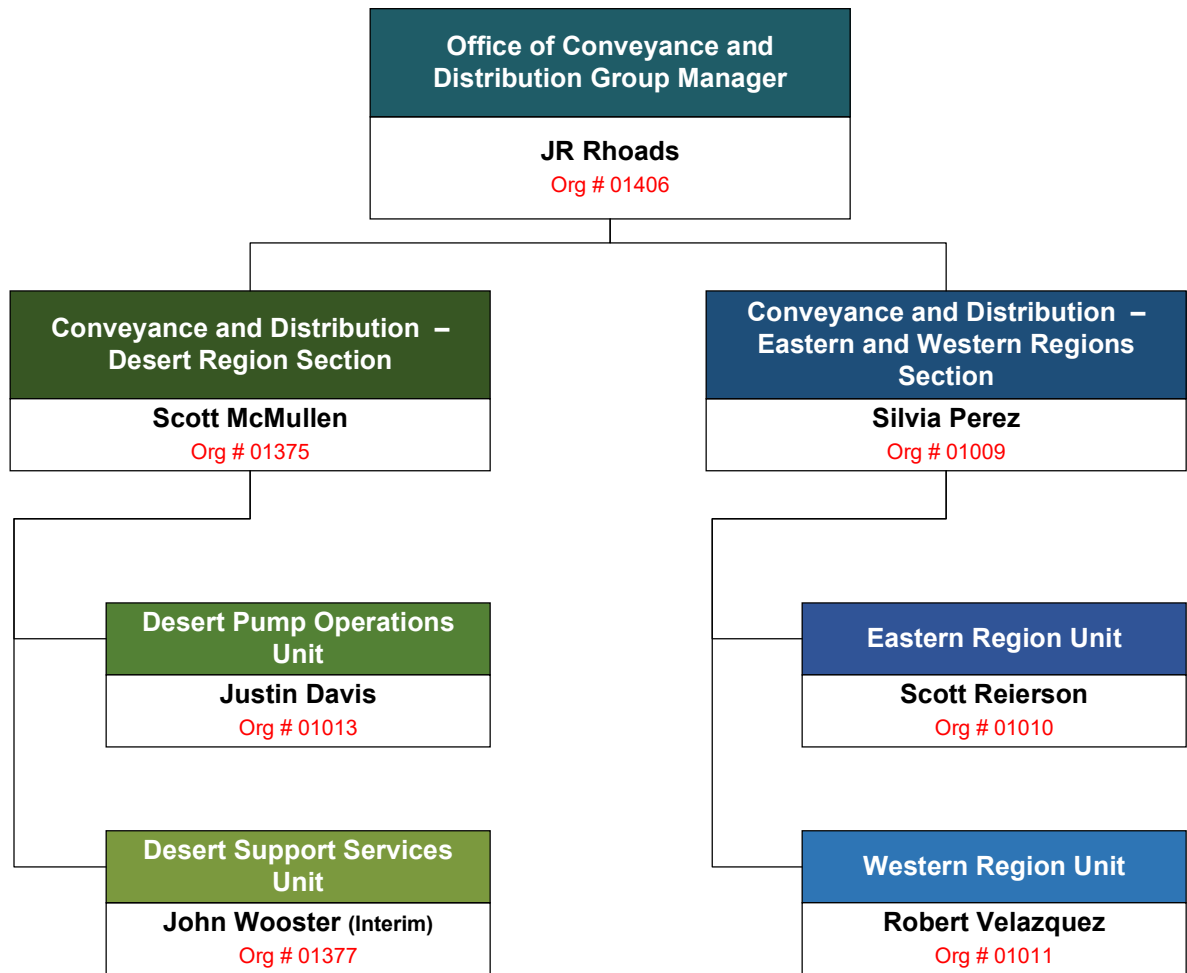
Office of Conveyance and Distribution Group Manager
JR Rhoads
Org # 01406

Conveyance and Distribution – Desert Region Section
Scott McMullen
Org # 01375

Desert Pump Operations Unit
Justin Davis
Org # 01013

Desert Support Services Unit
John Wooster (Interim)
Org # 01377

Conveyance and Distribution – Eastern and Western Regions Section
Silvia Perez
Org # 01009

Eastern Region Unit
Scott Reierson
Org # 01010

Western Region Unit
Robert Velazquez
Org # 01011